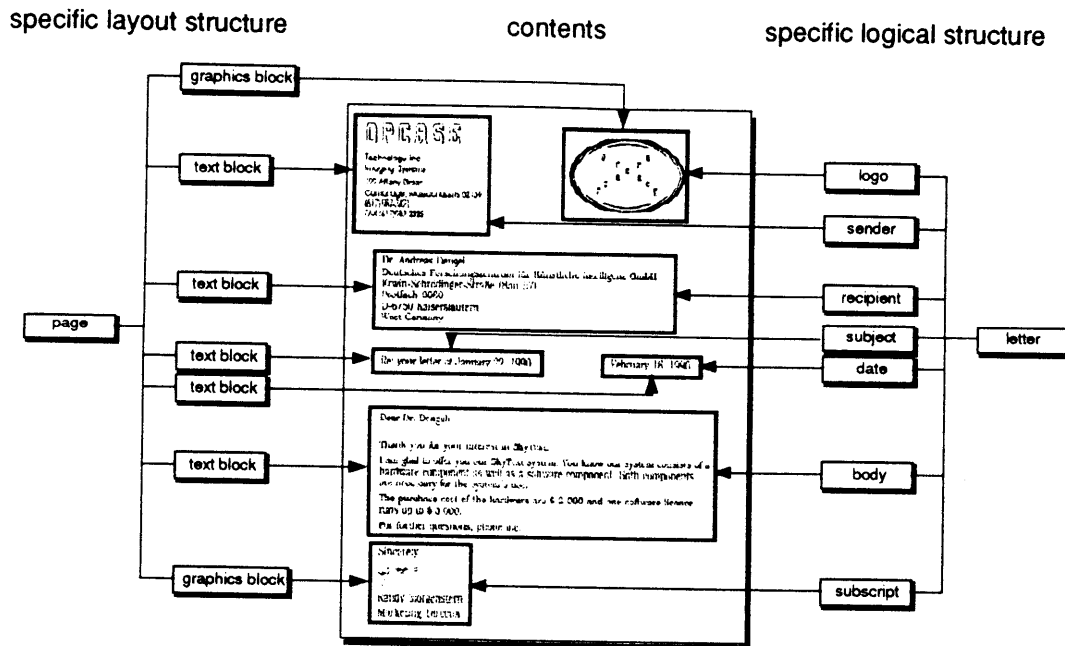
specific layout structure

contents

specific logical structure

graphics block

text block

text block

page

text block

text block

text block

graphics block

OPCASS

Technology Inc
Imaging Systems
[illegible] Albany Street
Cambridge, Massachusetts 02139
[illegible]
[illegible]

Dr. Andreas Dengel
Deutsches Forschungszentrum für Künstliche Intelligenz GmbH
Erwin-Schrödinger-Straße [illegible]
Postfach 2080
D-6750 Kaiserslautern
West Germany

Re: your letter of January 20, 1990

February 16, 1990

Dear Dr. Dengel:

Thank you for your interest in SkyText.

I am glad to offer you our SkyText system. You know our system consists of a hardware component as well as a software component. Both components are necessary for the system's use.

The purchase cost of the hardware are $ 2.000 and the software license runs up to $ 3.000.

For further questions, please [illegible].

Sincerely

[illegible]

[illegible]
Marketing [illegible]

logo

sender

recipient

subject

letter

date

body

subscript